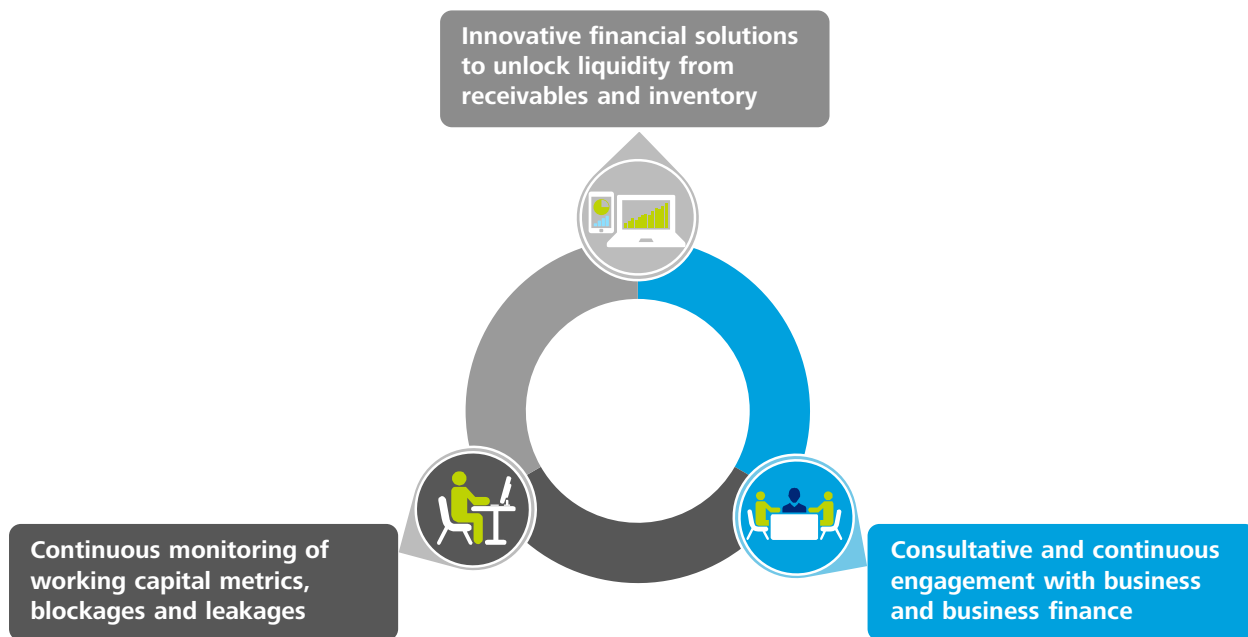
Innovative financial solutions to unlock liquidity from receivables and inventory

Continuous monitoring of working capital metrics, blockages and leakages

Consultative and continuous engagement with business and business finance